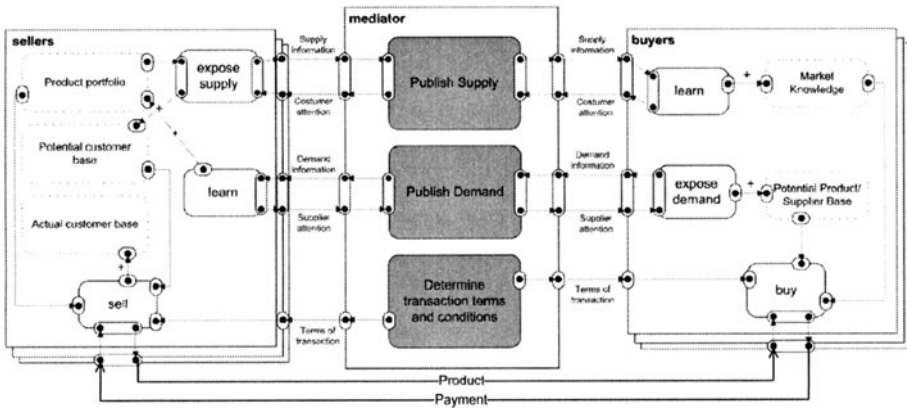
sellers

Product portfolio

expose supply

Potential customer base

learn

Actual customer base

sell

Supply information

Costumer attention

Demand information

Supplier attention

Terms of transaction

mediator

Publish Supply

Publish Demand

Determine transaction terms and conditions

Supply information

Costumer attention

Demand information

Supplier attention

Terms of transaction

buyers

learn

Market Knowledge

expose demand

Potential Product/ Supplier Base

buy

Product

Payment